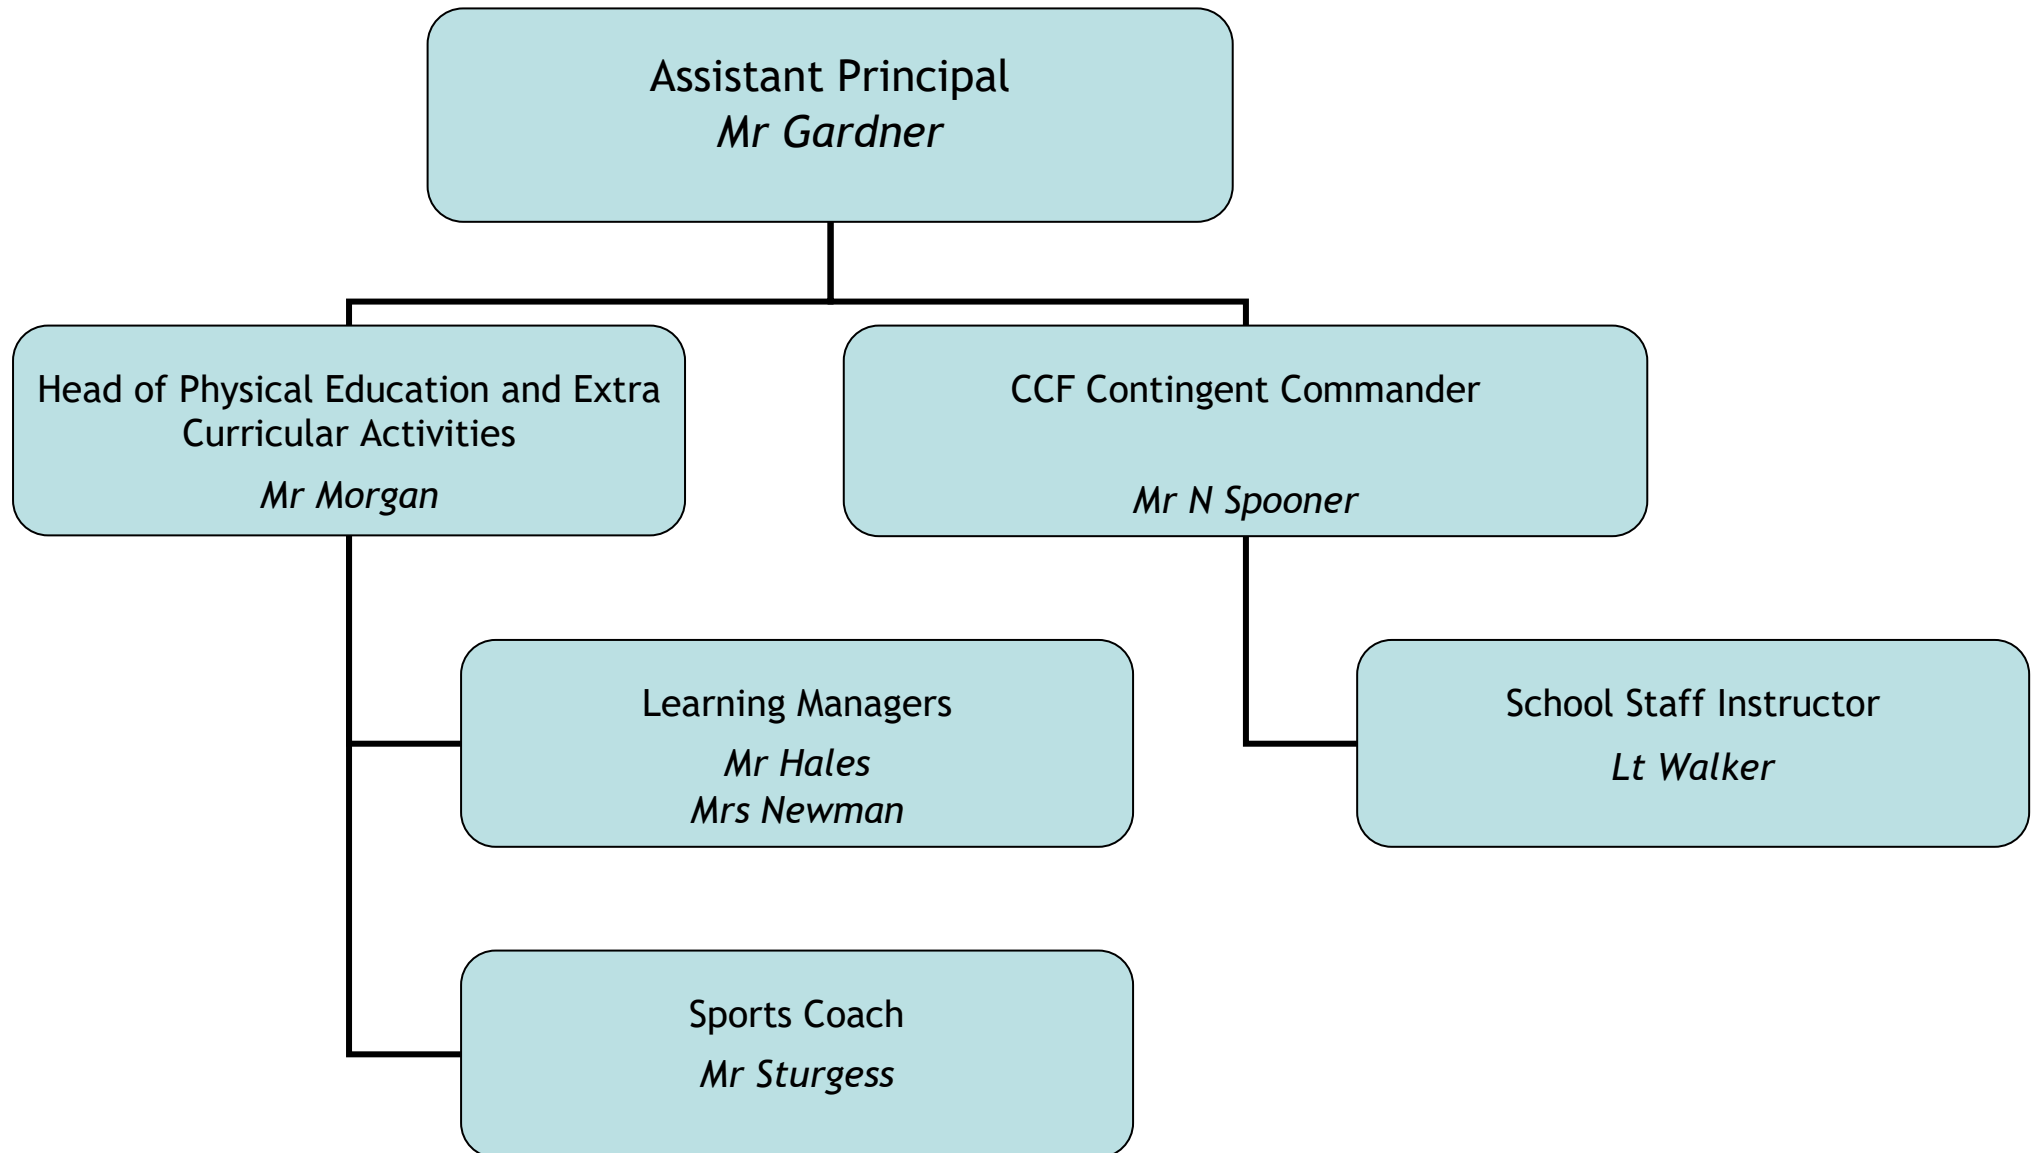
Assistant Principal
Mr Gardner

Head of Physical Education and Extra Curricular Activities
Mr Morgan

CCF Contingent Commander
Mr N Spooner

Learning Managers
Mr Hales
Mrs Newman

School Staff Instructor
Lt Walker

Sports Coach
Mr Sturgess